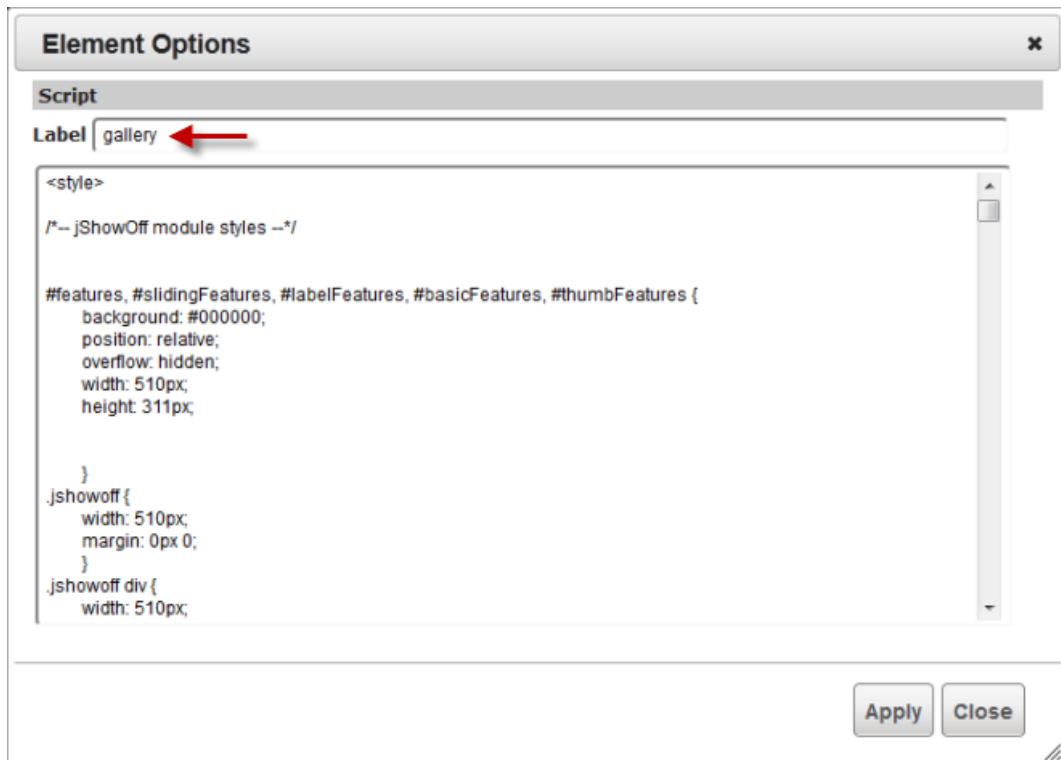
Element Options

×

Script

Label gallery

<style>

/*-- jShowOff module styles --*/

#features, #slidingFeatures, #labelFeatures, #basicFeatures, #thumbFeatures {
background: #000000;
position: relative;
overflow: hidden;
width: 510px;
height: 311px;

}
.jshowoff {
width: 510px;
margin: 0px 0;
}
.jshowoff div {
width: 510px;

Apply Close